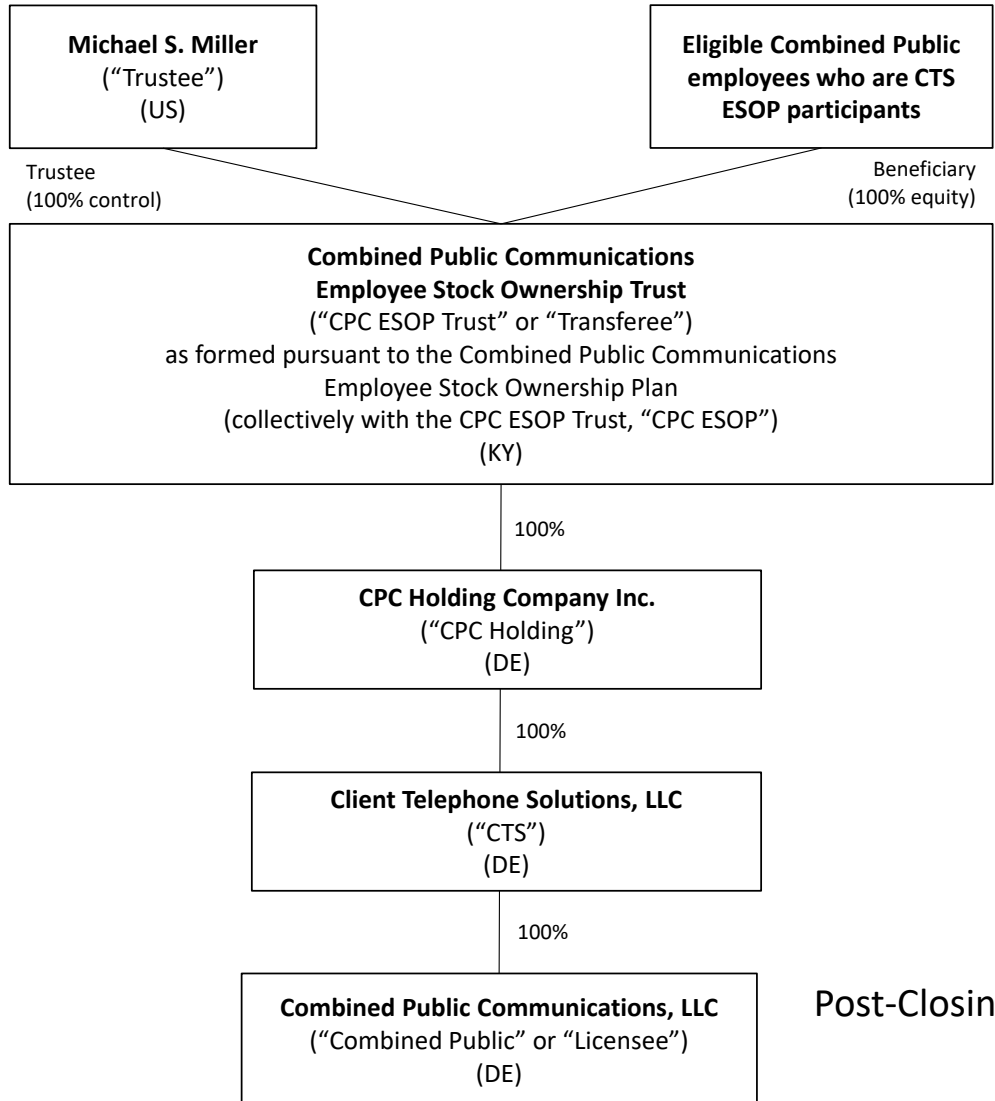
**Michael S. Miller**
("Trustee")
(US)

**Eligible Combined Public employees who are CTS ESOP participants**

Trustee
(100% control)

Beneficiary
(100% equity)

**Combined Public Communications Employee Stock Ownership Trust**
("CPC ESOP Trust" or "Transferee")
as formed pursuant to the Combined Public Communications Employee Stock Ownership Plan
(collectively with the CPC ESOP Trust, "CPC ESOP")
(KY)

100%

**CPC Holding Company Inc.**
("CPC Holding")
(DE)

100%

**Client Telephone Solutions, LLC**
("CTS")
(DE)

100%

**Combined Public Communications, LLC**
("Combined Public" or "Licensee")
(DE)

Post-Closin